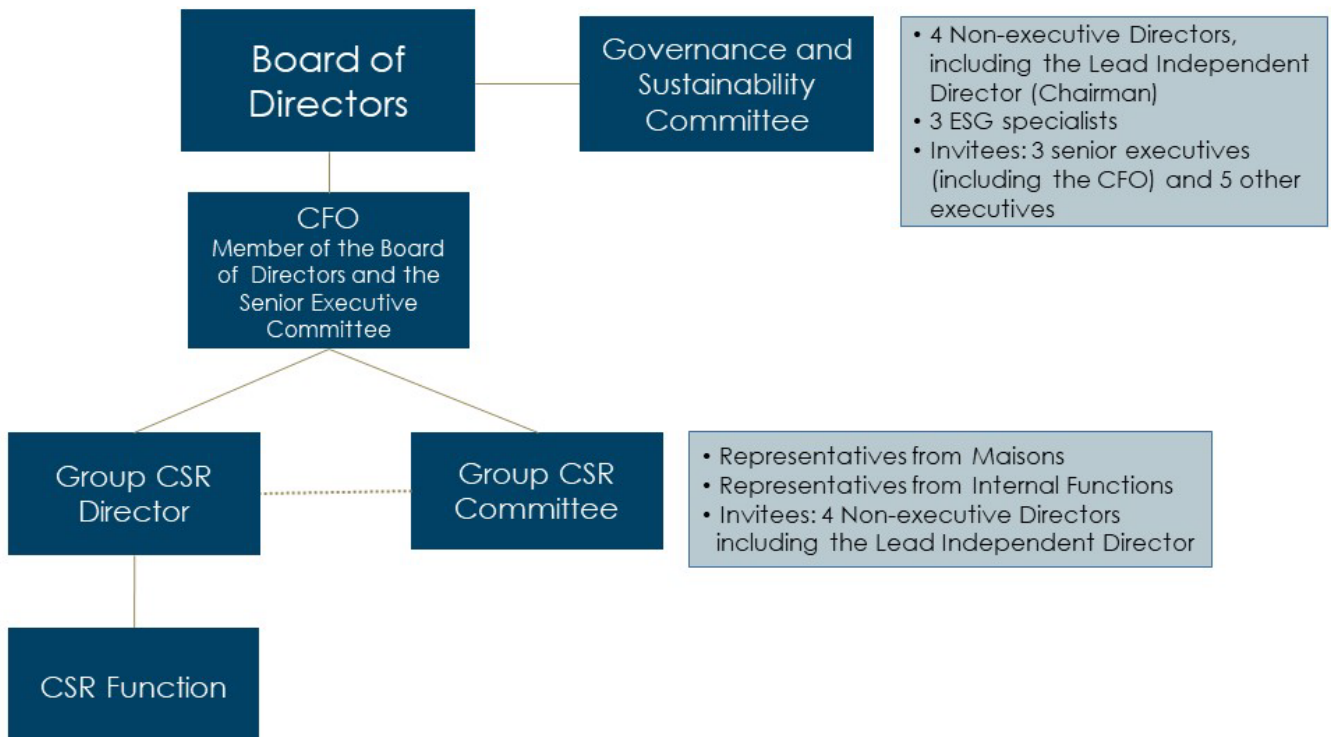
Board of Directors

Governance and Sustainability Committee

• 4 Non-executive Directors, including the Lead Independent Director (Chairman)
• 3 ESG specialists
• Invitees: 3 senior executives (including the CFO) and 5 other executives

CFO
Member of the Board of Directors and the Senior Executive Committee

Group CSR Director

Group CSR Committee

• Representatives from Maisons
• Representatives from Internal Functions
• Invitees: 4 Non-executive Directors including the Lead Independent Director

CSR Function